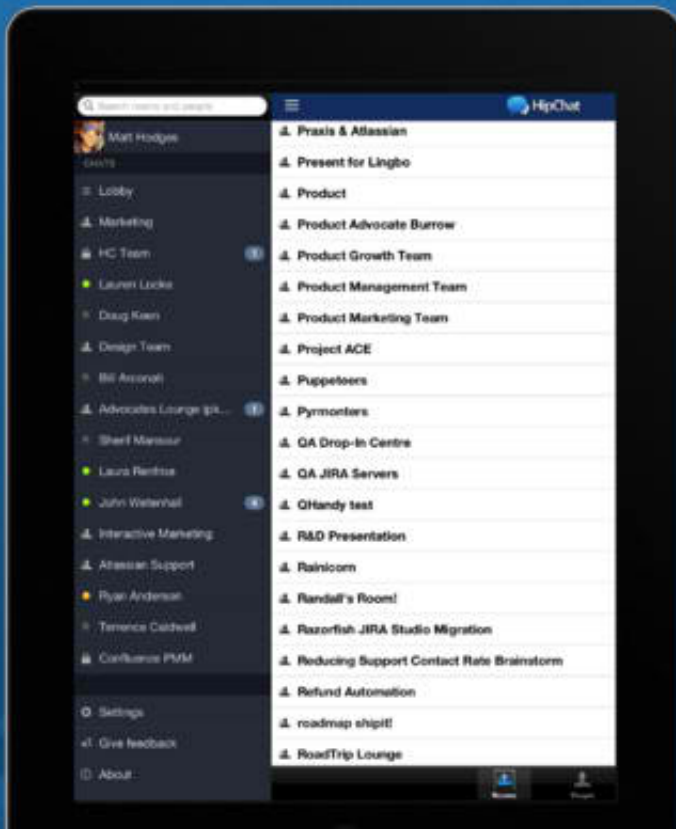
Search rooms and people

Matt Hodges

CHATS

Lobby

Marketing

HC Team 2

Lauren Locke

Doug Keen

Design Team

Bill Arconati

Advocates Lounge (pi... 1

Sherif Mansour

Laura Renfroe

John Watenhall 4

Interactive Marketing

Atlassian Support

Ryan Anderson

Terrence Caldwell

Confluence PMM

Settings

Give feedback

About

HipChat

Praxis & Atlassian

Present for Lingbo

Product

Product Advocate Burrow

Product Growth Team

Product Management Team

Product Marketing Team

Project ACE

Puppeteers

Pyrmonters

QA Drop-In Centre

QA JIRA Servers

QHandy test

R&D Presentation

Rainicorn

Randall's Room!

Razorfish JIRA Studio Migration

Reducing Support Contact Rate Brainstorm

Refund Automation

roadmap shipit!

RoadTrip Lounge

Rooms

People